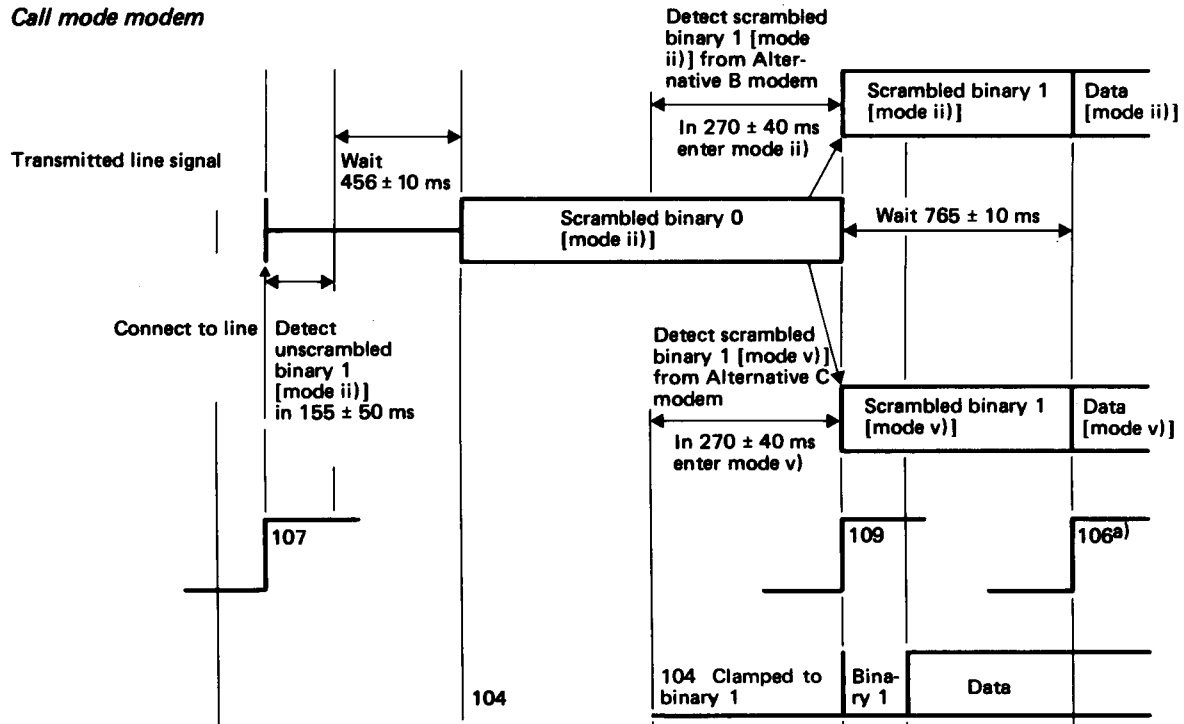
Call mode modem

Detect scrambled binary 1 [mode ii)] from Alternative B modem

In 270 ± 40 ms enter mode ii)

Scrambled binary 1 [mode ii)]

Data [mode ii)]

Transmitted line signal

Wait 456 ± 10 ms

Scrambled binary 0 [mode ii)]

Wait 765 ± 10 ms

Connect to line

Detect unscrambled binary 1 [mode ii)] in 155 ± 50 ms

Detect scrambled binary 1 [mode v)] from Alternative C modem

In 270 ± 40 ms enter mode v)

Scrambled binary 1 [mode v)]

Data [mode v)]

107

109

106$^{a)}$

104

104 Clamped to binary 1

Binary 1

Data